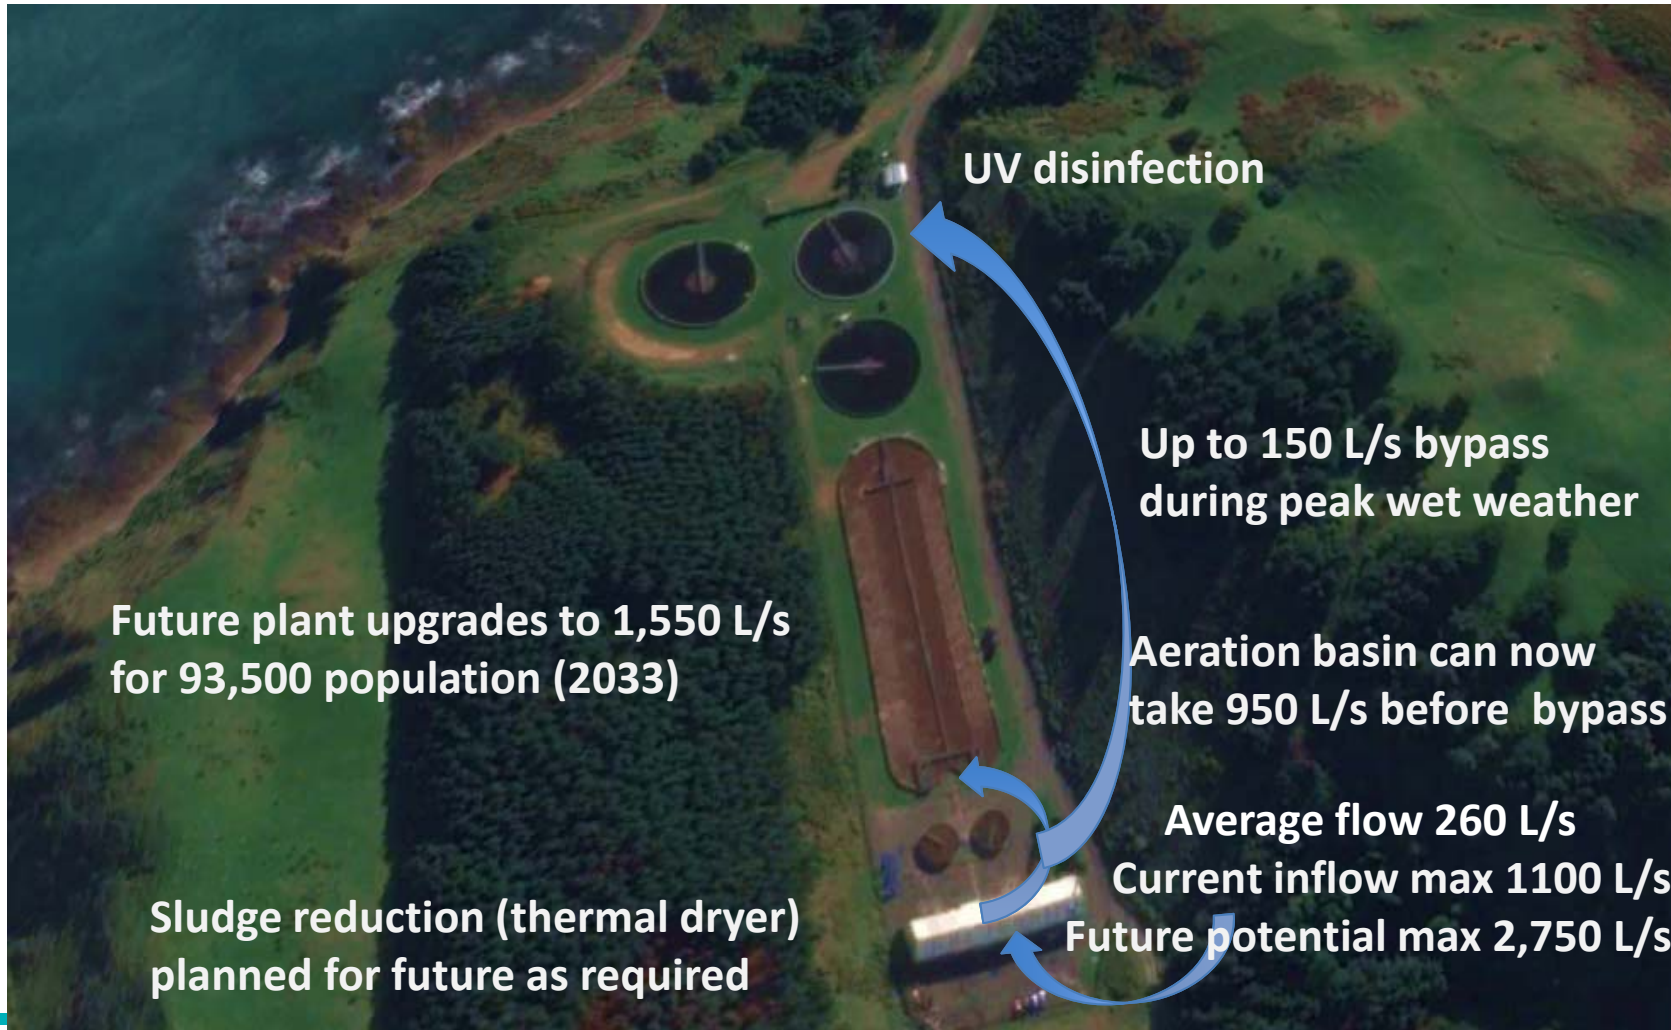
UV disinfection

Up to 150 L/s bypass during peak wet weather

Future plant upgrades to 1,550 L/s for 93,500 population (2033)

Aeration basin can now take 950 L/s before bypass

Average flow 260 L/s
Current inflow max 1100 L/s
Future potential max 2,750 L/s

Sludge reduction (thermal dryer) planned for future as required